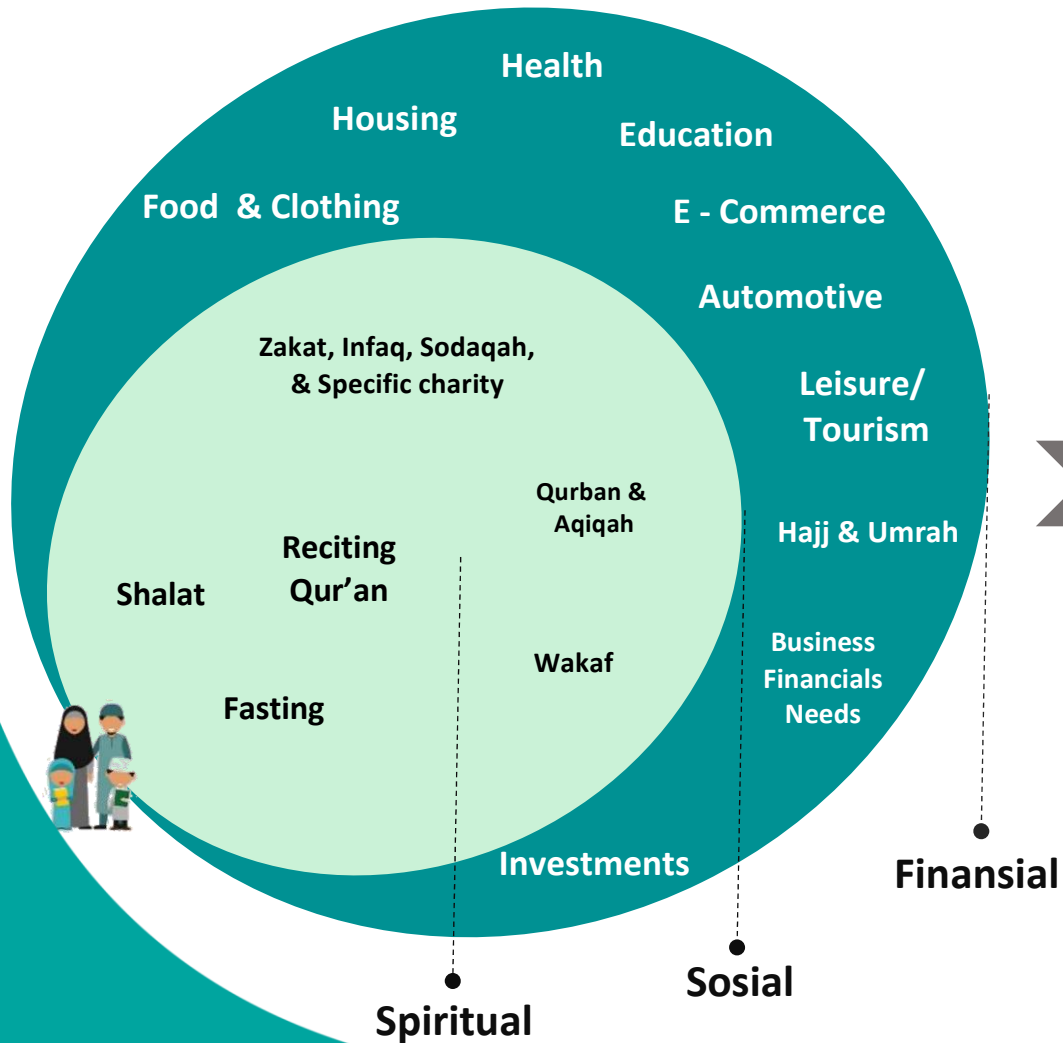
Health

Housing

Education

Food & Clothing

E - Commerce

Automotive

Zakat, Infaq, Sodaqah, & Specific charity

Leisure/ Tourism

Qurban & Aqiqah

Hajj & Umrah

Reciting Qur'an

Shalat

Business Financials Needs

Wakaf

Fasting

Investments

Finansial

Sosial

Spiritual